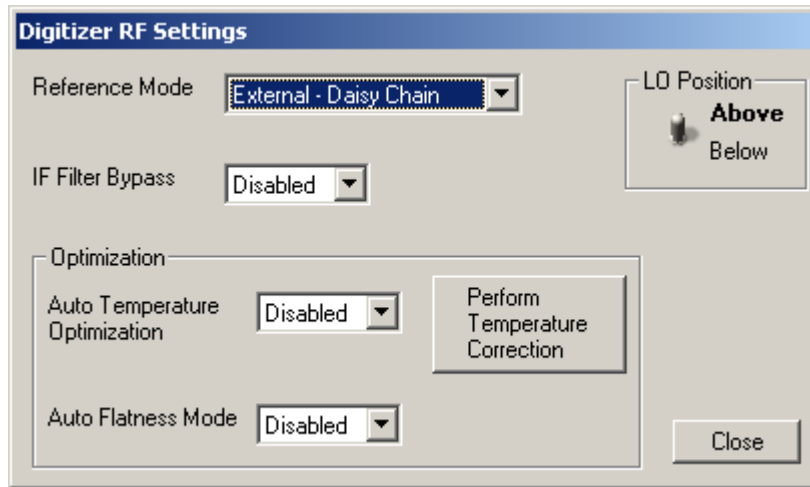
Digitizer RF Settings

Reference Mode External - Daisy Chain

LO Position
Above
Below

IF Filter Bypass Disabled

Optimization

Auto Temperature Optimization Disabled

Perform Temperature Correction

Auto Flatness Mode Disabled

Close